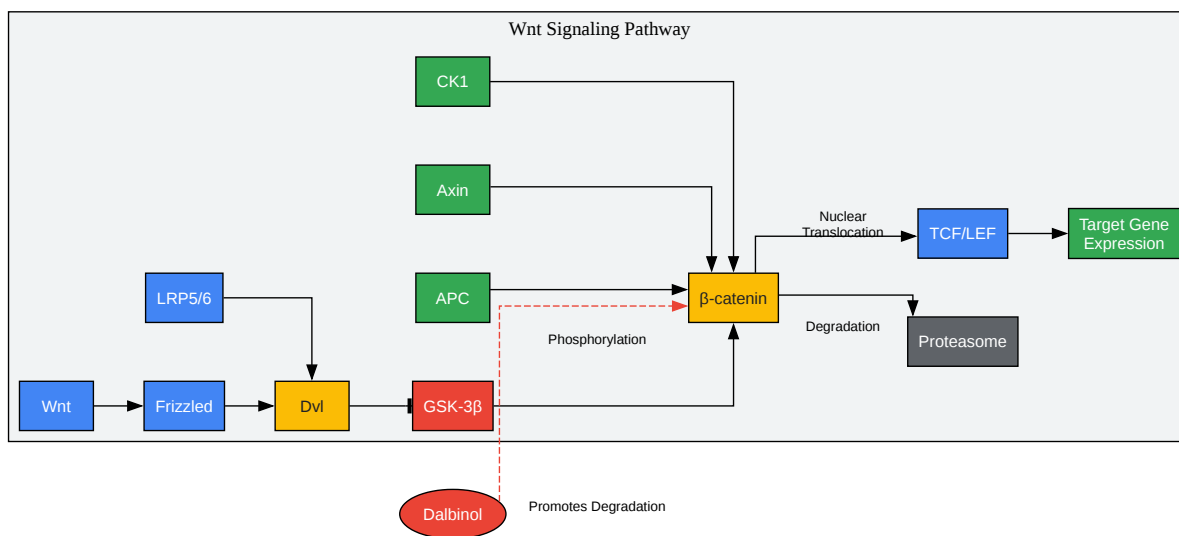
Wnt Signaling Pathway

CK1

Axin

Nuclear Translocation

TCF/LEF

Target Gene Expression

LRP5/6

APC

β-catenin

Degradation

Proteasome

Phosphorylation

Wnt

Frizzled

Dvl

GSK-3β

Dalbinol

Promotes Degradation